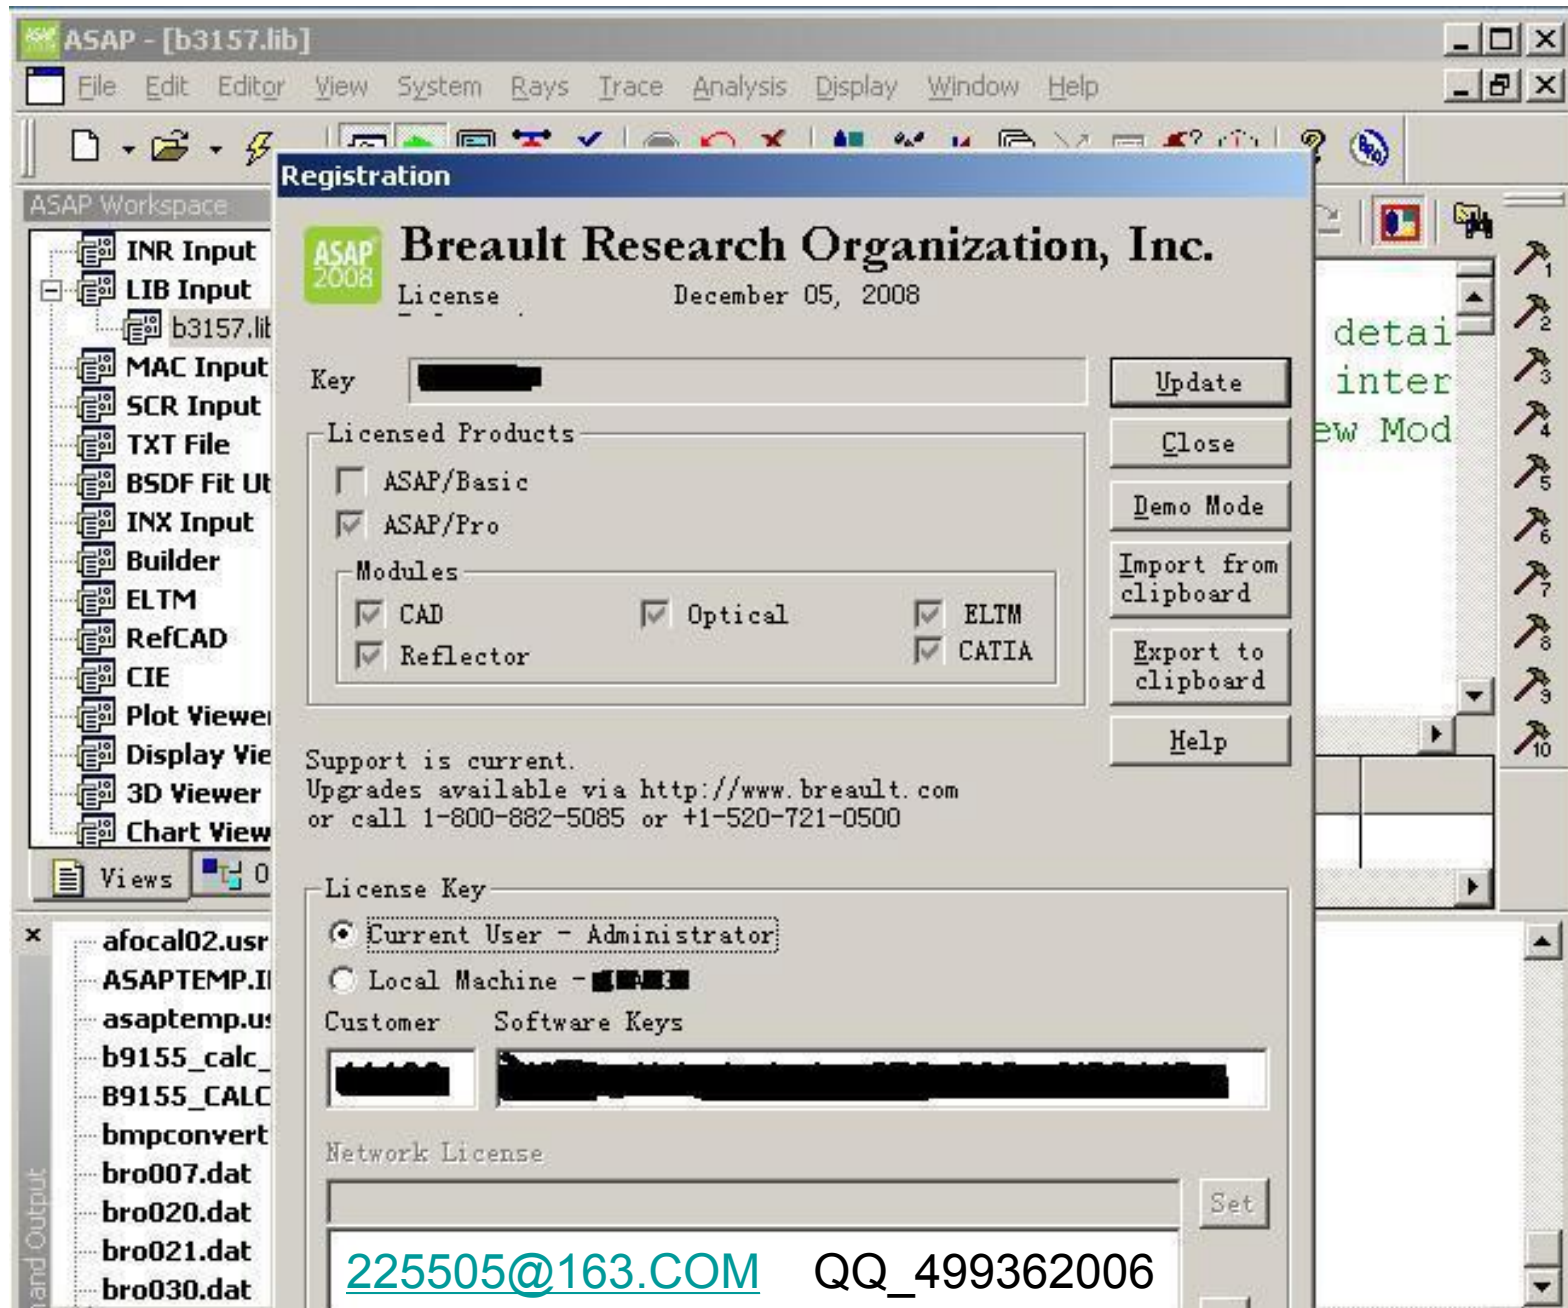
ASAP - [b3157.lib]

File Edit Editor View System Rays Trace Analysis Display Window Help

ASAP Workspace

INR Input
LIB Input
b3157.lit
MAC Input
SCR Input
TXT File
BSDF Fit Ut
INX Input
Builder
ELTM
RefCAD
CIE
Plot Viewe
Display Vie
3D Viewer
Chart View

Views

afocal02.usr
ASAPTEMP.I
asaptemp.u
b9155_calc_
B9155_CALC
bmpconvert
bro007.dat
bro020.dat
bro021.dat
bro030.dat

and Output

Registration

ASAP 2008

Breault Research Organization, Inc.

License December 05, 2008

Key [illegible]

Update
Close
Demo Mode
Import from clipboard
Export to clipboard
Help

Licensed Products
ASAP/Basic
ASAP/Pro
Modules
CAD
Optical
ELTM
Reflector
CATIA

Support is current.
Upgrades available via http://www.breault.com
or call 1-800-882-5085 or +1-520-721-0500

License Key
Current User - Administrator
Local Machine - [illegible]
Customer Software Keys
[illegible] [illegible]

Network License

Set

detai
inter
ew Mod

225505@163.COM QQ_499362006